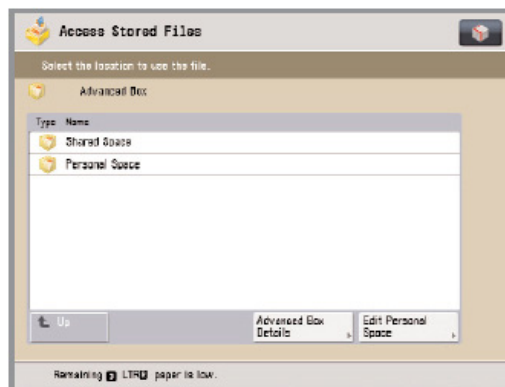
Access Stored Files

Select the location to use the file.

Advanced Box

| Type | Name |
|---|---|
| | Shared Space |
| | Personal Space |

Up

Advanced Box Details

Edit Personal Space

Remaining LTR paper is low.